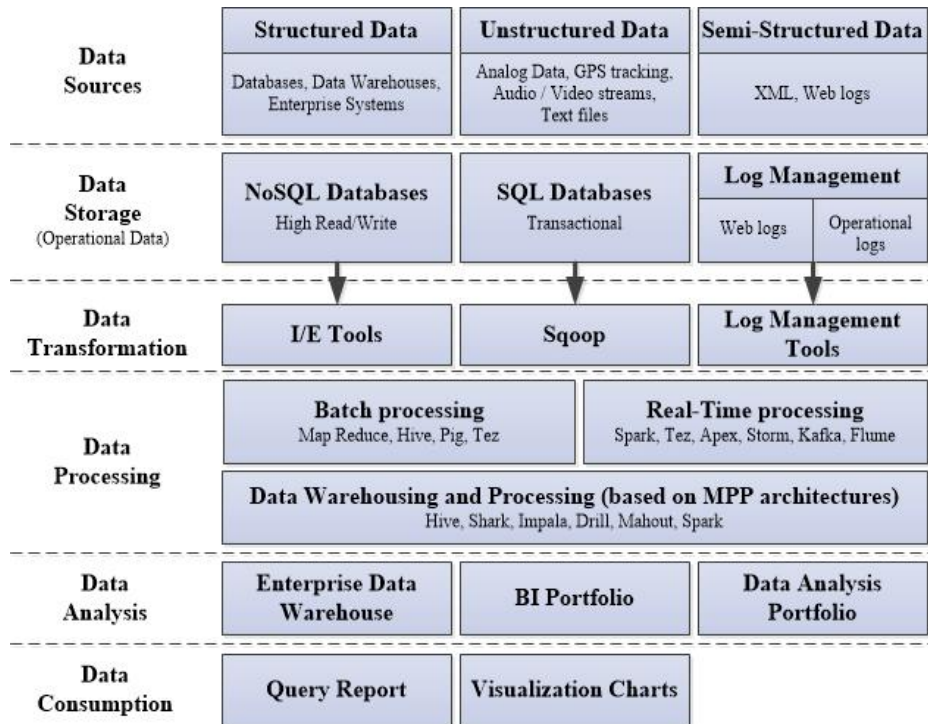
Data Sources

Structured Data
Databases, Data Warehouses, Enterprise Systems

Unstructured Data
Analog Data, GPS tracking, Audio / Video streams, Text files

Semi-Structured Data
XML, Web logs

Data Storage (Operational Data)

NoSQL Databases
High Read/Write

SQL Databases
Transactional

Log Management
Web logs
Operational logs

Data Transformation

I/E Tools

Sqoop

Log Management Tools

Data Processing

Batch processing
Map Reduce, Hive, Pig, Tez

Real-Time processing
Spark, Tez, Apex, Storm, Kafka, Flume

Data Warehousing and Processing (based on MPP architectures)
Hive, Shark, Impala, Drill, Mahout, Spark

Data Analysis

Enterprise Data Warehouse

BI Portfolio

Data Analysis Portfolio

Data Consumption

Query Report

Visualization Charts